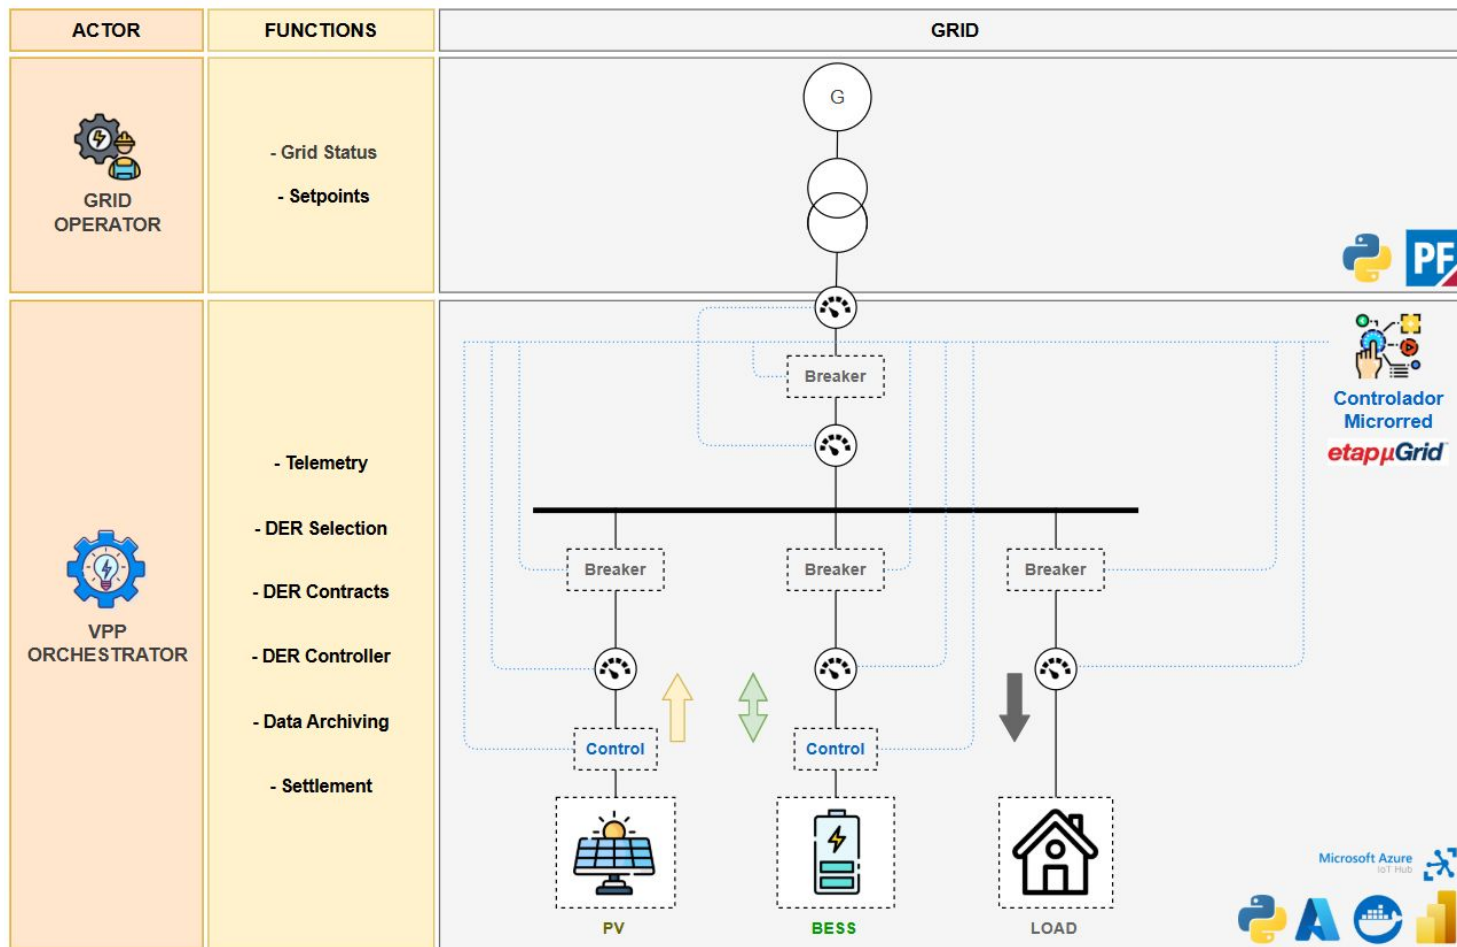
ACTOR

FUNCTIONS

GRID

GRID OPERATOR

- Grid Status

- Setpoints

G

PF

VPP ORCHESTRATOR

- Telemetry

- DER Selection

- DER Contracts

- DER Controller

- Data Archiving

- Settlement

Breaker

Controlador Microrred

etapμGrid

Breaker

Breaker

Breaker

Control

Control

PV

BESS

LOAD

Microsoft Azure
IoT Hub